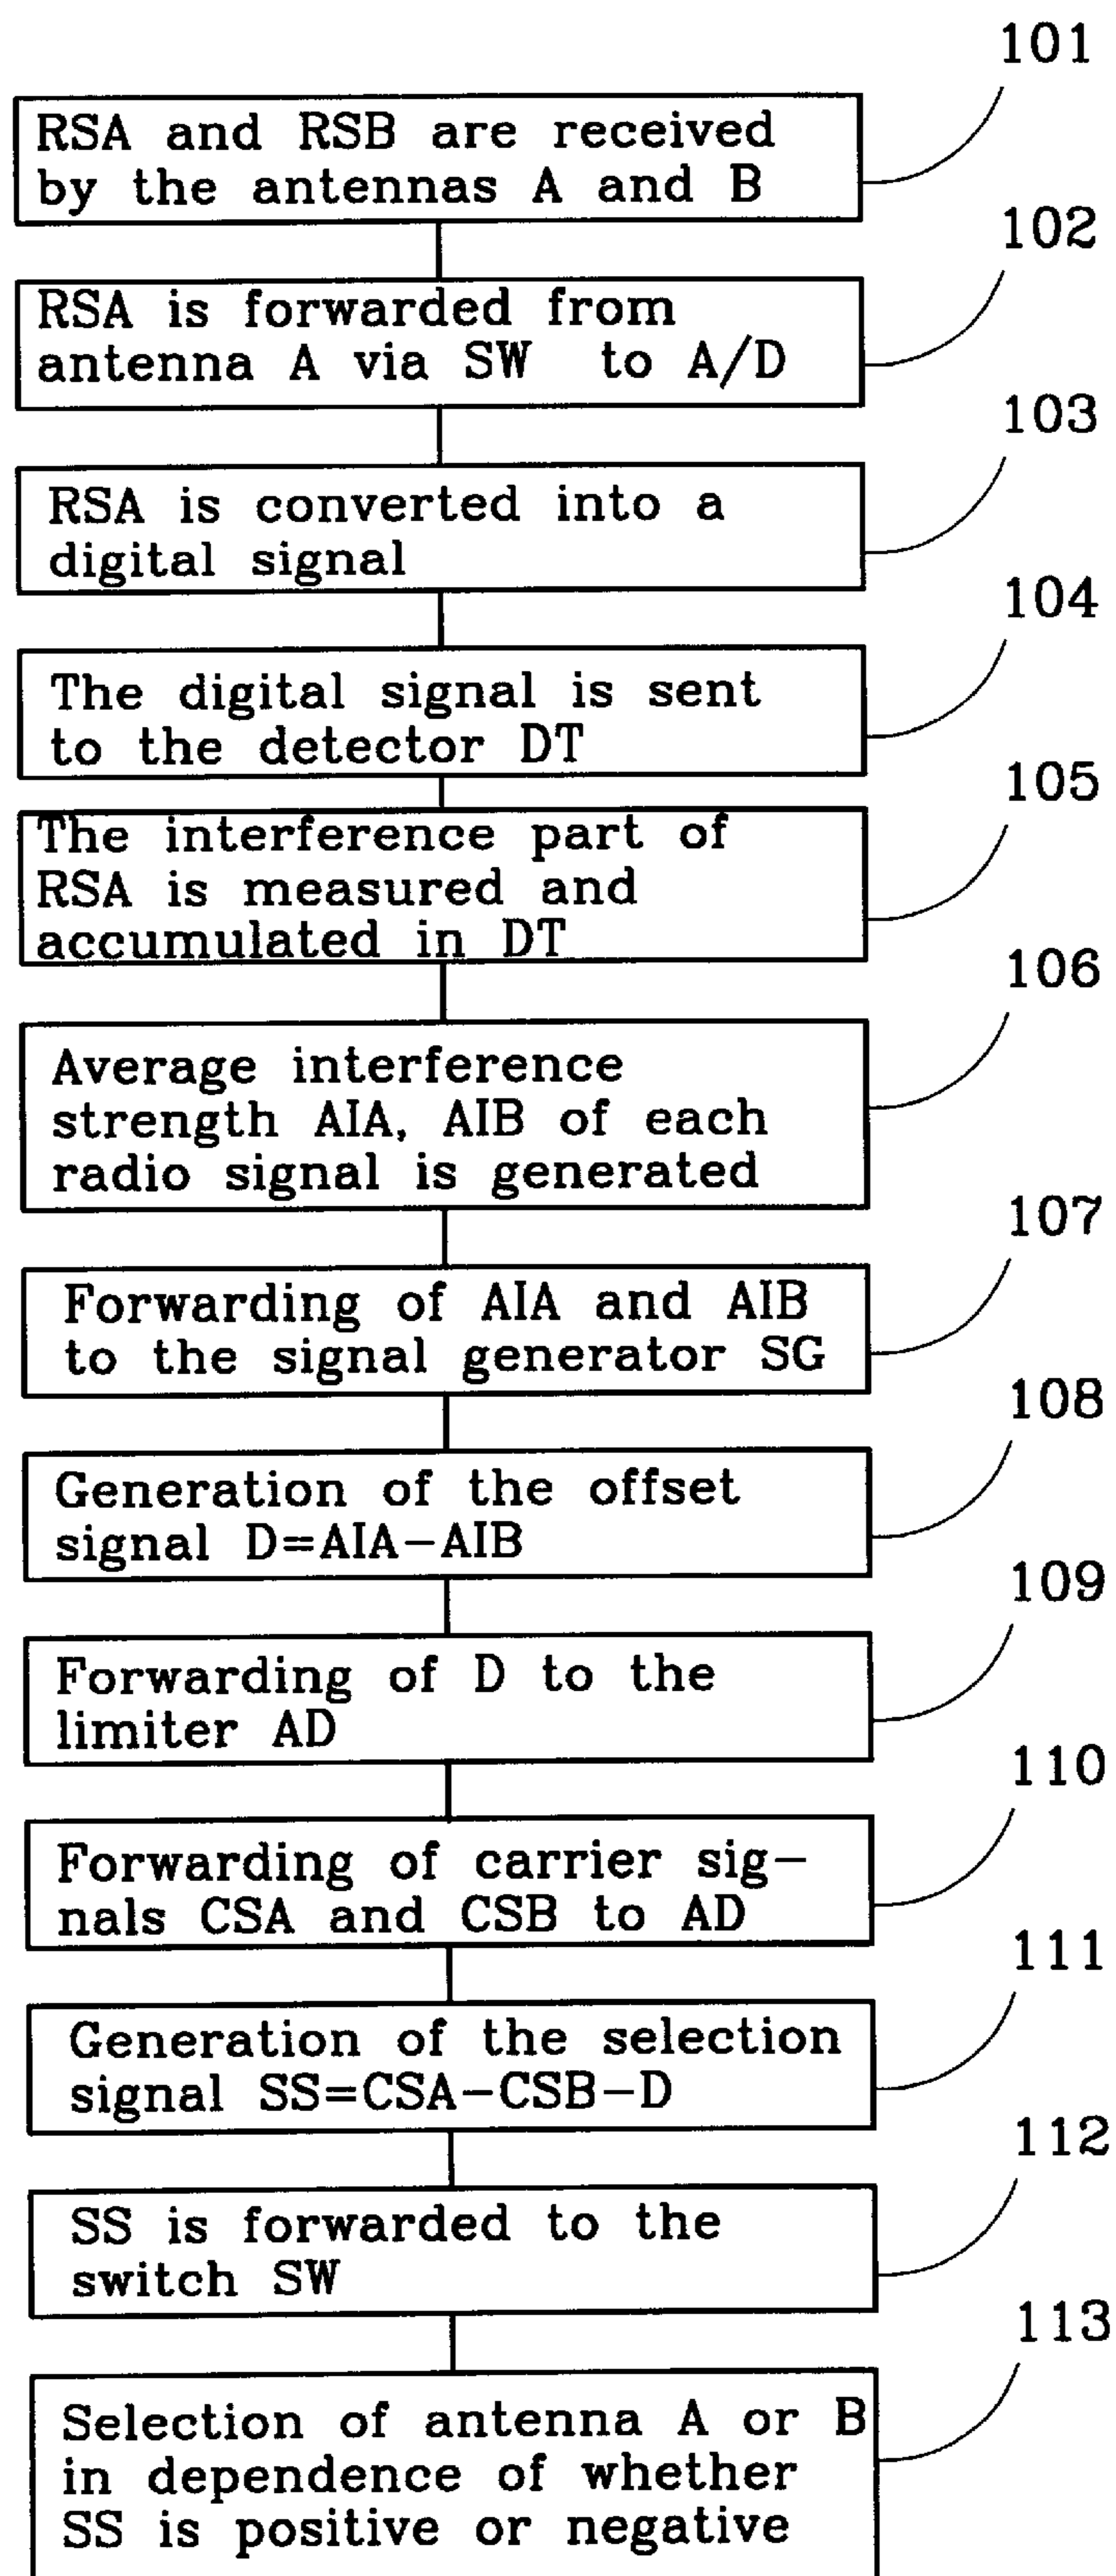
101
RSA and RSB are received by the antennas A and B

102
RSA is forwarded from antenna A via SW to A/D

103
RSA is converted into a digital signal

104
The digital signal is sent to the detector DT

105
The interference part of RSA is measured and accumulated in DT

106
Average interference strength AIA, AIB of each radio signal is generated

107
Forwarding of AIA and AIB to the signal generator SG

108
Generation of the offset signal D=AIA−AIB

109
Forwarding of D to the limiter AD

110
Forwarding of carrier signals CSA and CSB to AD

111
Generation of the selection signal SS=CSA−CSB−D

112
SS is forwarded to the switch SW

113
Selection of antenna A or B in dependence of whether SS is positive or negative